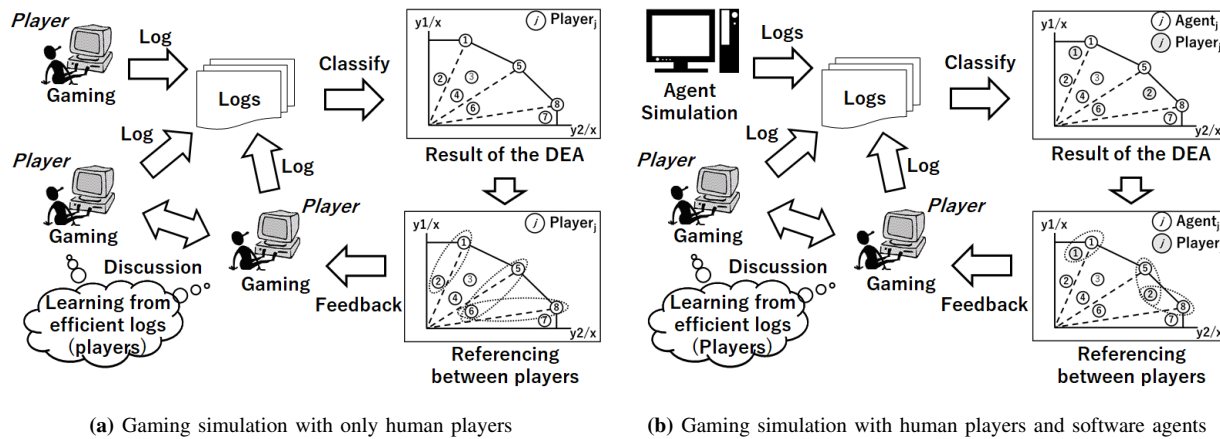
Player

Log

Gaming

Logs

Classify

y1/x

$j$ Player$_j$

1

2

3

4

5

6

7

8

y2/x

Result of the DEA

Log

Log

Player

Player

Gaming

Gaming

Discussion

Learning from efficient logs (players)

Feedback

y1/x

$j$ Player$_j$

1

2

3

4

5

6

7

8

y2/x

Referencing between players

(a) Gaming simulation with only human players

Logs

Agent Simulation

Logs

Classify

y1/x

$j$ Agent$_j$

$j$ Player$_j$

1

2

3

4

5

6

2

8

7

y2/x

Result of the DEA

Log

Log

Player

Player

Gaming

Gaming

Discussion

Learning from efficient logs (Players)

Feedback

y1/x

$j$ Agent$_j$

$j$ Player

1

1

2

3

4

5

6

2

8

7

y2/x

Referencing between players

(b) Gaming simulation with human players and software agents